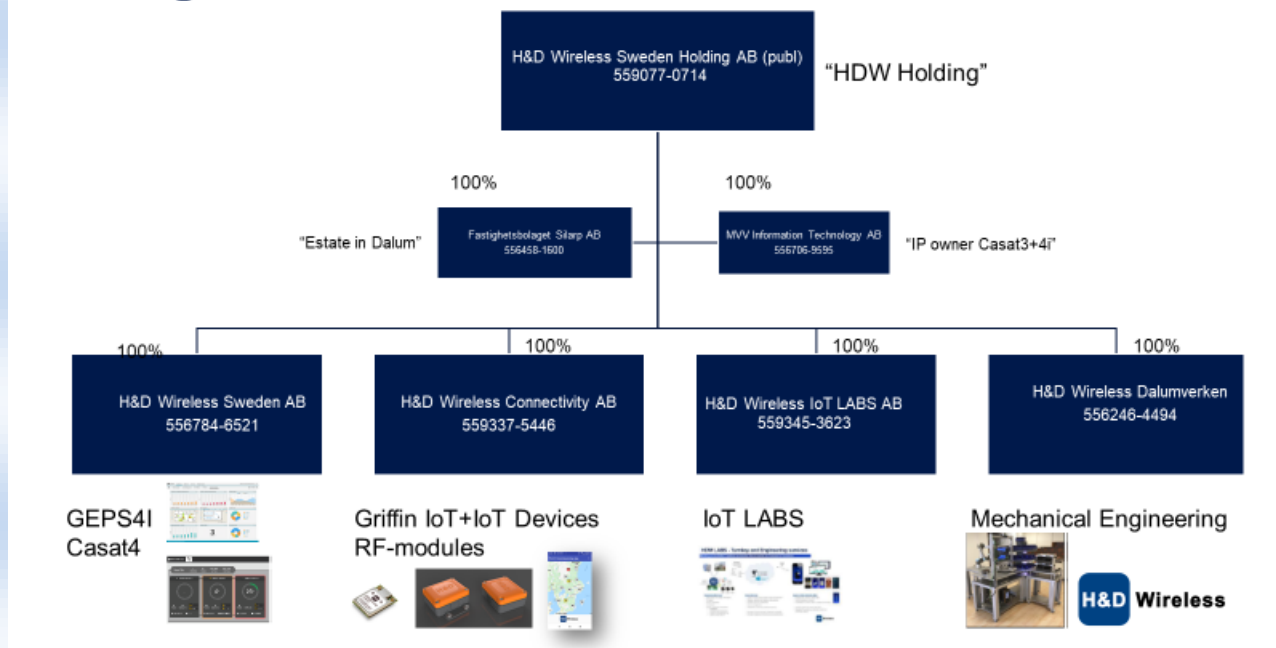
H&D Wireless Sweden Holding AB (publ)
559077-0714

"HDW Holding"

100%

100%

"Estate in Dalum"

Fastighetsbolaget Silarp AB
556458-1600

MVV Information Technology AB
556706-9595

"IP owner Casat3+4i"

100%

100%

100%

100%

H&D Wireless Sweden AB
556784-6521

H&D Wireless Connectivity AB
559337-5446

H&D Wireless IoT LABS AB
559345-3623

H&D Wireless Dalumverken
556246-4494

GEPS4I
Casat4

Griffin IoT+IoT Devices
RF-modules

IoT LABS

Mechanical Engineering

H&D Wireless